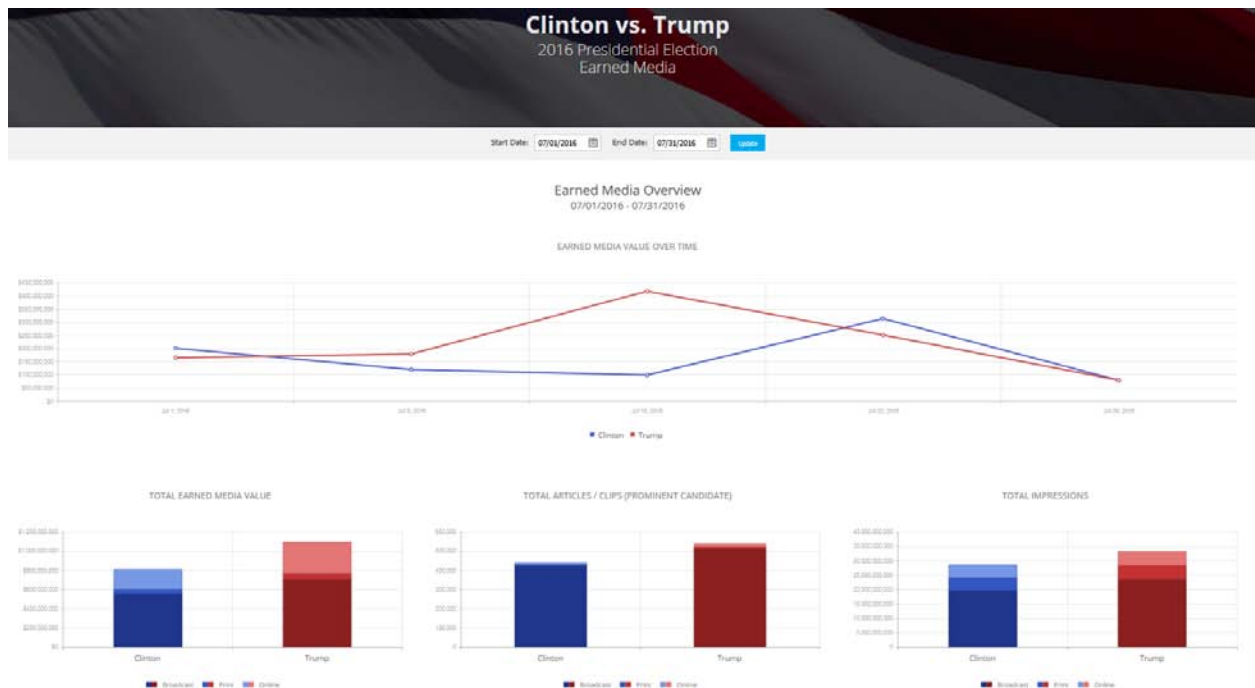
Clinton vs. Trump
2016 Presidential Election
Earned Media

Start Date: 07/01/2016 End Date: 07/31/2016 Update

Earned Media Overview
07/01/2016 - 07/31/2016

EARNED MEDIA VALUE OVER TIME

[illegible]

Clinton Trump

TOTAL EARNED MEDIA VALUE

$1,200,000,000
$1,000,000,000
$800,000,000
$600,000,000
$400,000,000
$200,000,000
$0

Clinton Trump

Broadcast Print Online

TOTAL ARTICLES / CLIPS (PROMINENT CANDIDATE)

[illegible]

Clinton Trump

Broadcast Print Online

TOTAL IMPRESSIONS

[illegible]

Clinton Trump

Broadcast Print Online